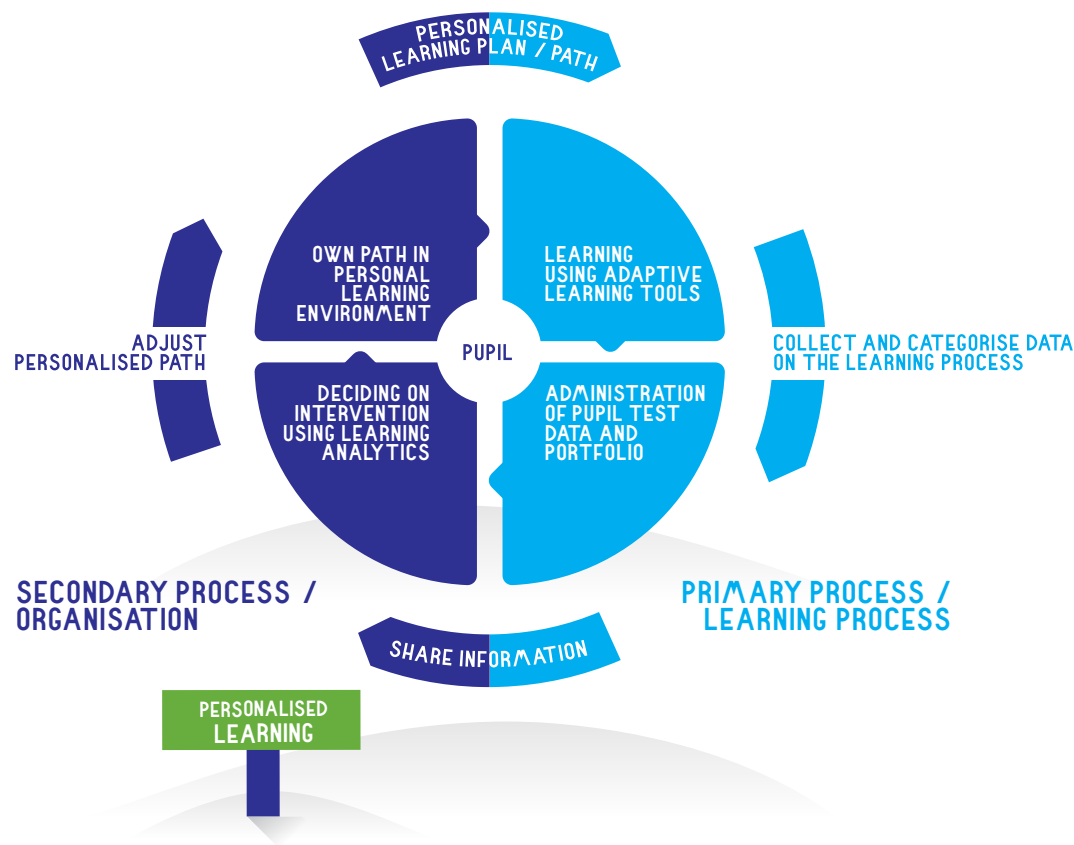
PERSONALISED LEARNING PLAN / PATH

OWN PATH IN PERSONAL LEARNING ENVIRONMENT

LEARNING USING ADAPTIVE LEARNING TOOLS

ADJUST PERSONALISED PATH

PUPIL

COLLECT AND CATEGORISE DATA ON THE LEARNING PROCESS

DECIDING ON INTERVENTION USING LEARNING ANALYTICS

ADMINISTRATION OF PUPIL TEST DATA AND PORTFOLIO

SECONDARY PROCESS / ORGANISATION

PRIMARY PROCESS / LEARNING PROCESS

SHARE INFORMATION

PERSONALISED LEARNING